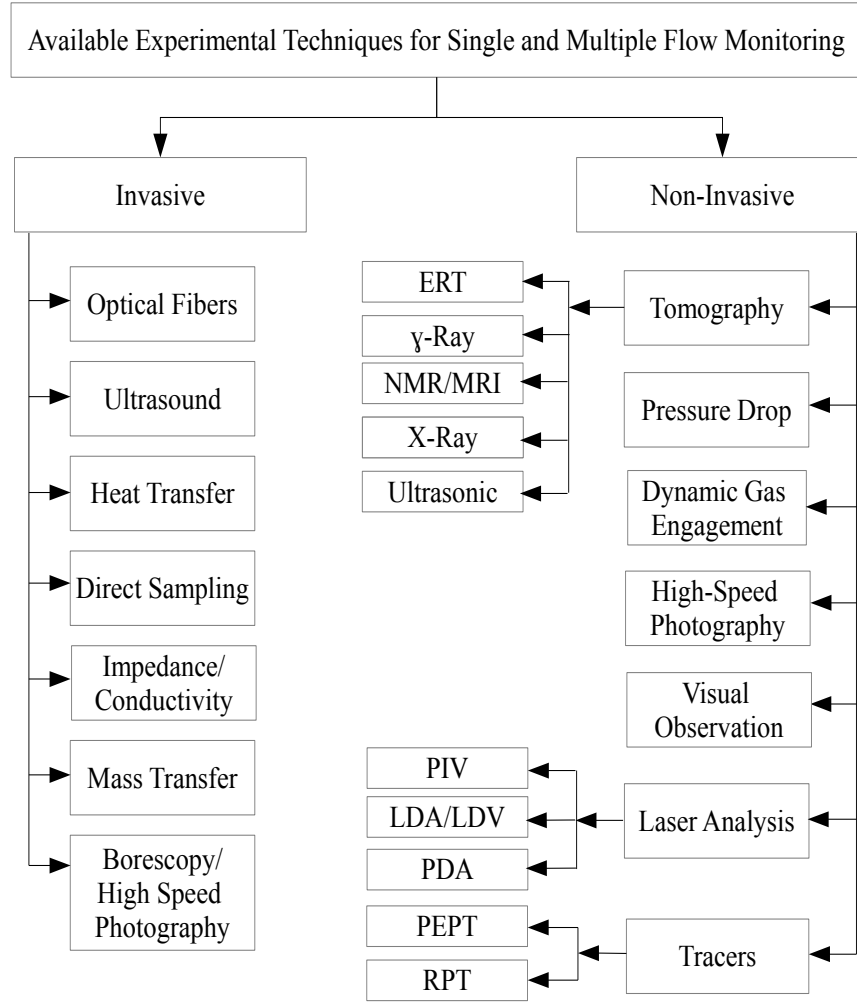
Available Experimental Techniques for Single and Multiple Flow Monitoring

Invasive

Optical Fibers

Ultrasound

Heat Transfer

Direct Sampling

Impedance/ Conductivity

Mass Transfer

Borescopy/ High Speed Photography

Non-Invasive

ERT

ɣ-Ray

NMR/MRI

X-Ray

Ultrasonic

Tomography

Pressure Drop

Dynamic Gas Engagement

High-Speed Photography

Visual Observation

PIV

LDA/LDV

PDA

Laser Analysis

PEPT

RPT

Tracers